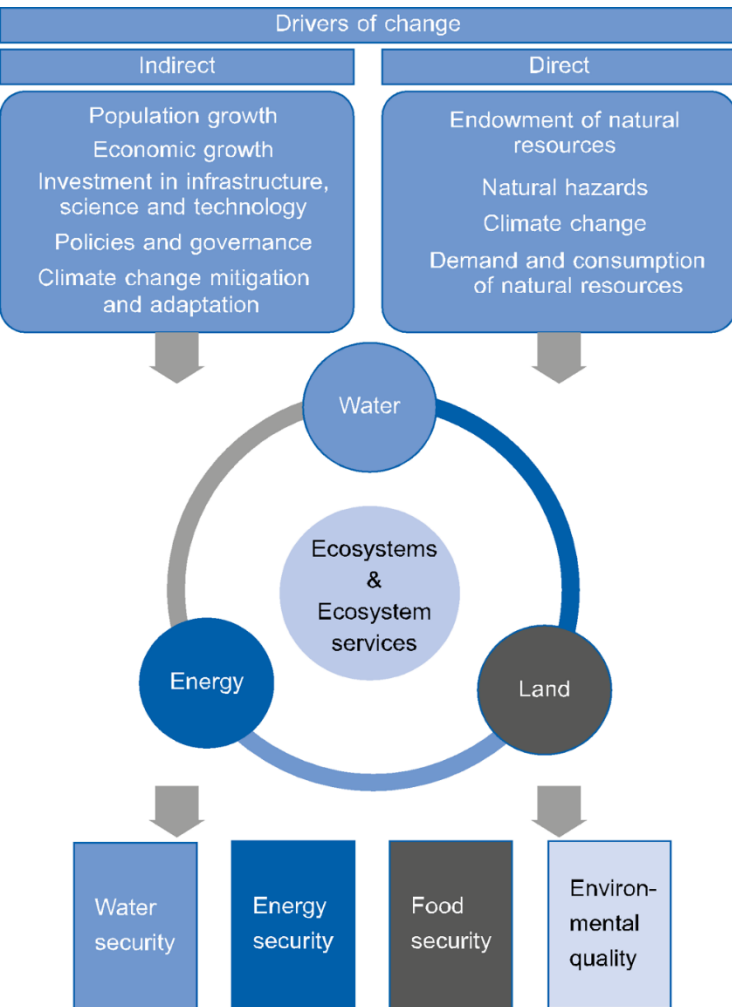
Drivers of change

Indirect

Population growth
Economic growth
Investment in infrastructure, science and technology
Policies and governance
Climate change mitigation and adaptation

Direct

Endowment of natural resources
Natural hazards
Climate change
Demand and consumption of natural resources

Water

Ecosystems & Ecosystem services

Energy

Land

Water security

Energy security

Food security

Environmental quality